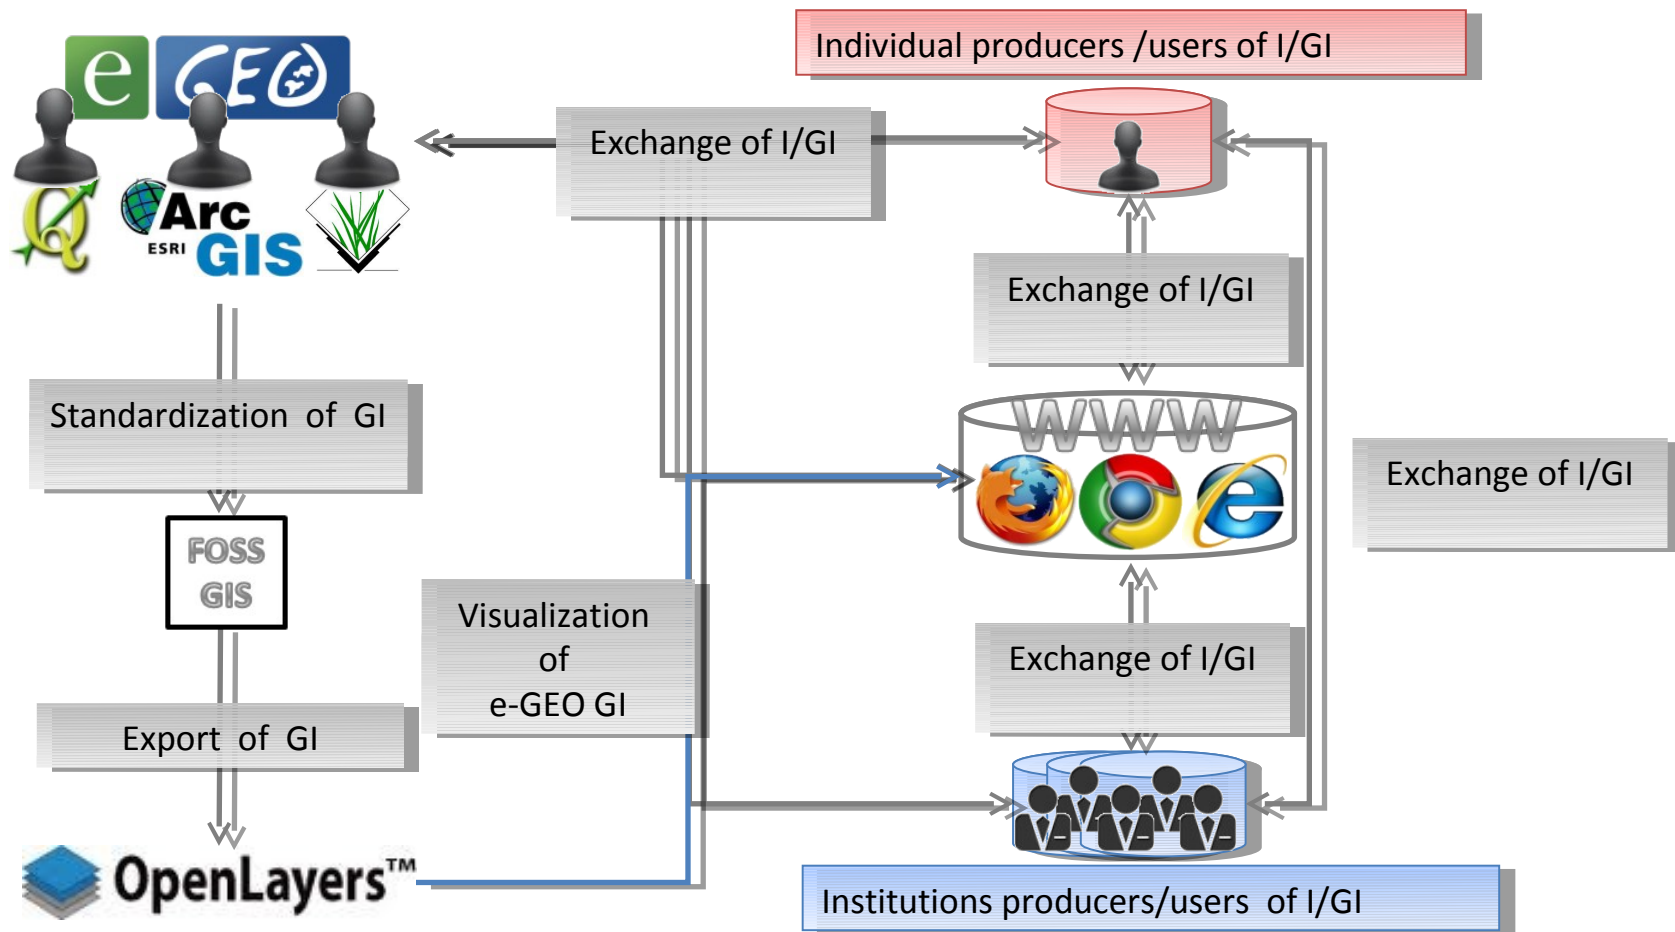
e GEO

Arc ESRI GIS

Individual producers /users of I/GI

Exchange of I/GI

Exchange of I/GI

Standardization of GI

FOSS GIS

WWW

Exchange of I/GI

Visualization of e-GEO GI

Exchange of I/GI

Export of GI

OpenLayers™

Institutions producers/users of I/GI